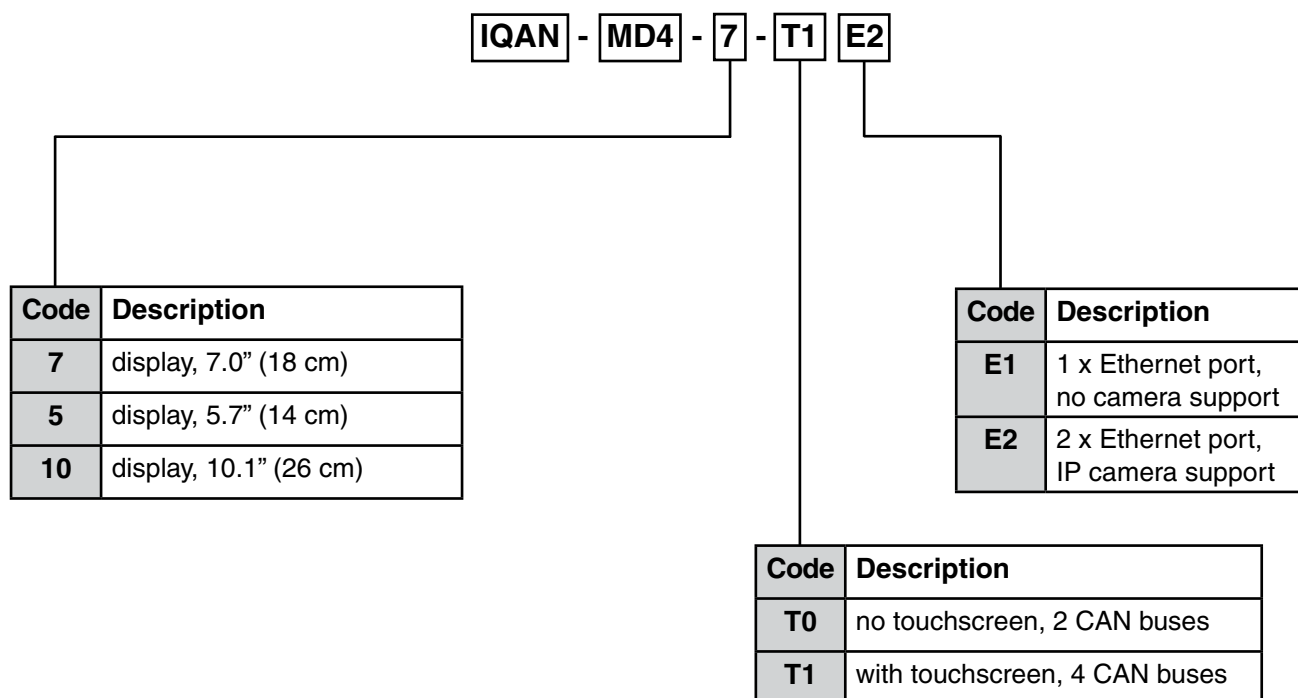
IQAN - MD4 - 7 - T1 E2

| Code | Description |
|---|---|
| 7 | display, 7.0” (18 cm) |
| 5 | display, 5.7” (14 cm) |
| 10 | display, 10.1” (26 cm) |

| Code | Description |
|---|---|
| E1 | 1 x Ethernet port, no camera support |
| E2 | 2 x Ethernet port, IP camera support |

| Code | Description |
|---|---|
| T0 | no touchscreen, 2 CAN buses |
| T1 | with touchscreen, 4 CAN buses |